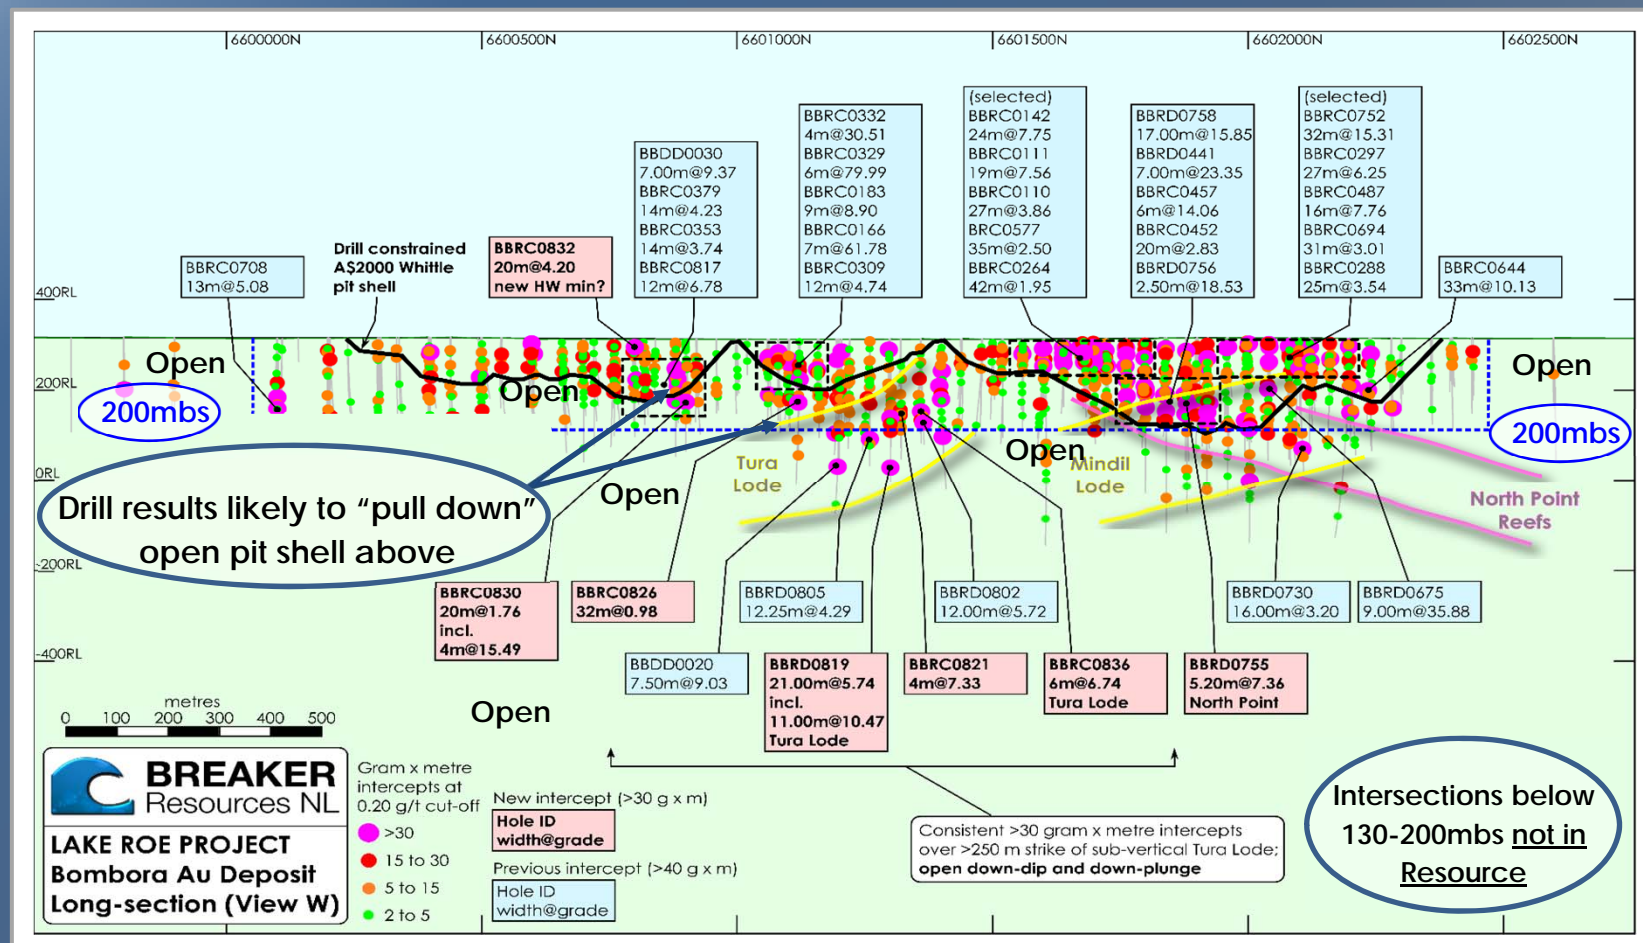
6600000N 6600500N 6601000N 6601500N 6602000N 6602500N

400RL
200RL
0RL
-200RL
-400RL

BBRC0708
13m@5.08

Drill constrained A$2000 Whittle pit shell

BBRC0832
20m@4.20
new HW min?

BBDD0030
7.00m@9.37
BBRC0379
14m@4.23
BBRC0353
14m@3.74
BBRC0817
12m@6.78

BBRC0332
4m@30.51
BBRC0329
6m@79.99
BBRC0183
9m@8.90
BBRC0166
7m@61.78
BBRC0309
12m@4.74

(selected)
BBRC0142
24m@7.75
BBRC0111
19m@7.56
BBRC0110
27m@3.86
BRC0577
35m@2.50
BBRC0264
42m@1.95

BBRD0758
17.00m@15.85
BBRD0441
7.00m@23.35
BBRC0457
6m@14.06
BBRC0452
20m@2.83
BBRD0756
2.50m@18.53

(selected)
BBRC0752
32m@15.31
BBRC0297
27m@6.25
BBRC0487
16m@7.76
BBRC0694
31m@3.01
BBRC0288
25m@3.54

BBRC0644
33m@10.13

Open
Open
Open
Open
Open
Open

200mbs
200mbs

Tura Lode
Mindil Lode
North Point Reefs

Drill results likely to "pull down" open pit shell above

BBRC0830
20m@1.76
incl.
4m@15.49

BBRC0826
32m@0.98

BBRD0805
12.25m@4.29

BBRD0802
12.00m@5.72

BBRD0730
16.00m@3.20

BBRD0675
9.00m@35.88

BBDD0020
7.50m@9.03

BBRD0819
21.00m@5.74
incl.
11.00m@10.47
Tura Lode

BBRC0821
4m@7.33

BBRC0836
6m@6.74
Tura Lode

BBRD0755
5.20m@7.36
North Point

metres
0 100 200 300 400 500

BREAKER Resources NL

LAKE ROE PROJECT
Bombora Au Deposit
Long-section (View W)

Gram x metre intercepts at 0.20 g/t cut-off
>30
15 to 30
5 to 15
2 to 5

New intercept (>30 g x m)
Hole ID
width@grade

Previous intercept (>40 g x m)
Hole ID
width@grade

Consistent >30 gram x metre intercepts over >250 m strike of sub-vertical Tura Lode; open down-dip and down-plunge

Intersections below 130-200mbs not in Resource